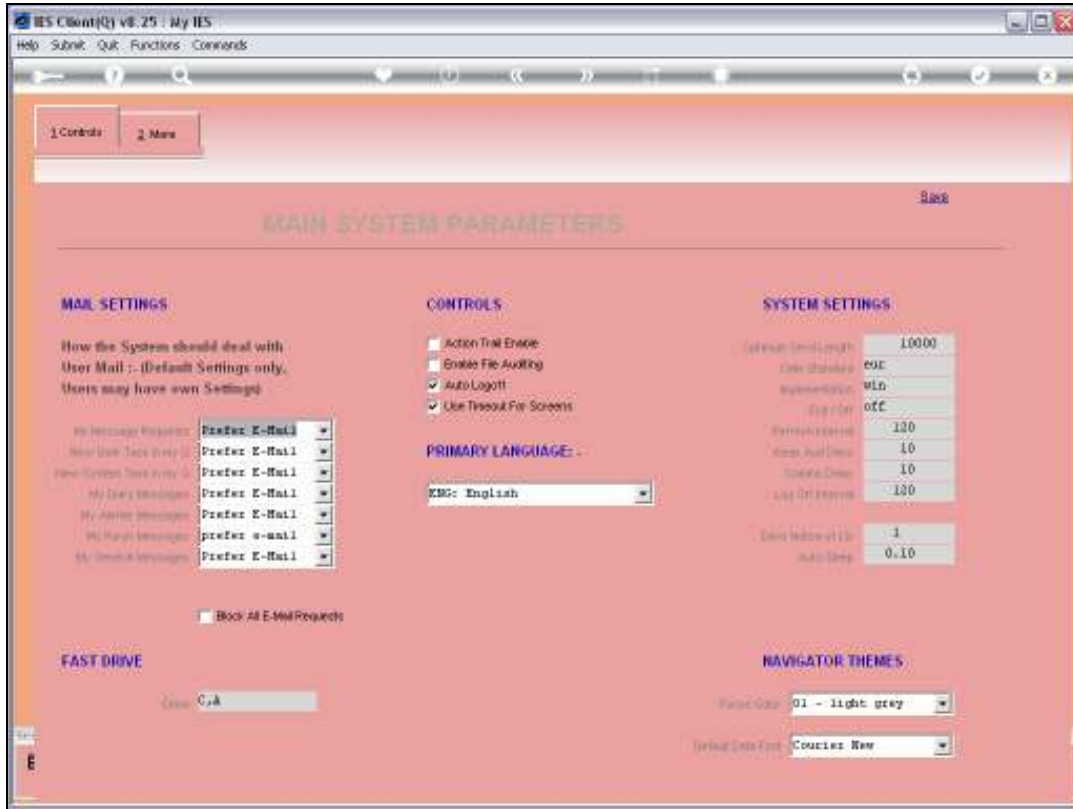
IES Client(Q) v8.25 : My IES
Help Submit Quit Functions Commands

1 Controls 2 More

Save

MAIN SYSTEM PARAMETERS

MAIL SETTINGS

How the System should deal with User Mail :- (Default Settings only. Users may have own Settings)

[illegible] Prefer E-Mail
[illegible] Prefer E-Mail
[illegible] Prefer E-Mail
My Diary Messages Prefer E-Mail
My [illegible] Messages Prefer E-Mail
My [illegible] Messages prefer e-mail
My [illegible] Messages Prefer E-Mail

Block All E-Mail Requests

CONTROLS

Action Trail Enable
Enable File Auditing
Auto Logoff
Use Timeout For Screens

PRIMARY LANGUAGE: -

ENG: English

SYSTEM SETTINGS

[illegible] 10000
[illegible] eur
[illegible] win
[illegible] off
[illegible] 120
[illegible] 10
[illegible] 10
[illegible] 120

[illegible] 1
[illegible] 0.10

FAST DRIVE

Drive C,A

NAVIGATOR THEMES

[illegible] 01 - light grey

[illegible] Courier New